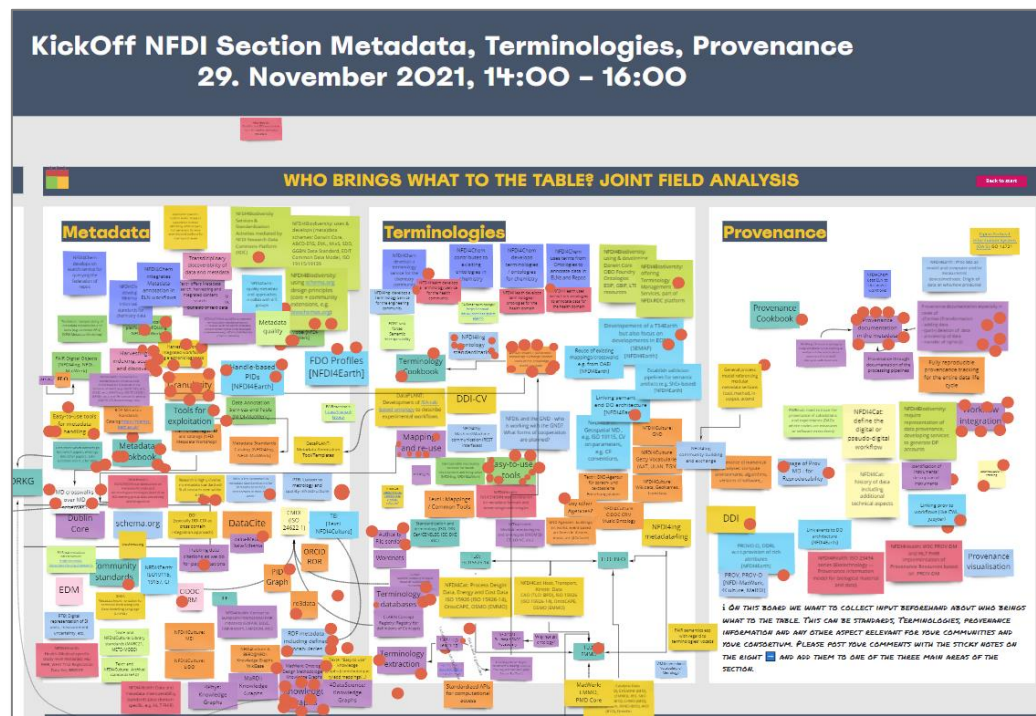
KickOff NFDI Section Metadata, Terminologies, Provenance
29. November 2021, 14:00 – 16:00

WHO BRINGS WHAT TO THE TABLE? JOINT FIELD ANALYSIS

Back to start

Metadata

Terminologies

Provenance

Metadata quality

FDO Profiles [NFDI4Earth]

Handle-based PIDs [NFDI4Earth]

Granularity

Tools for exploitation

Metadata Cookbook

Easy-to-use tools for metadata handling

ORKG

Dublin Core

schema.org

DataCite

Community standards

EDM

ORCID ROR

PID Graph

Terminology Cookbook

DDI-CV

Mapping and re-use

Easy-to-use tools

Terminology databases

Terminology extraction

NFDI4Ing metadatafelling

Provenance Cookbook

Workflow integration

DDI

Provenance visualisation

i On this board we want to collect input beforehand about who brings what to the table. This can be standards, terminologies, provenance information and any other aspect relevant for your communities and your consortium. Please post your comments with the sticky notes on the right and add them to one of the three main areas of the section.